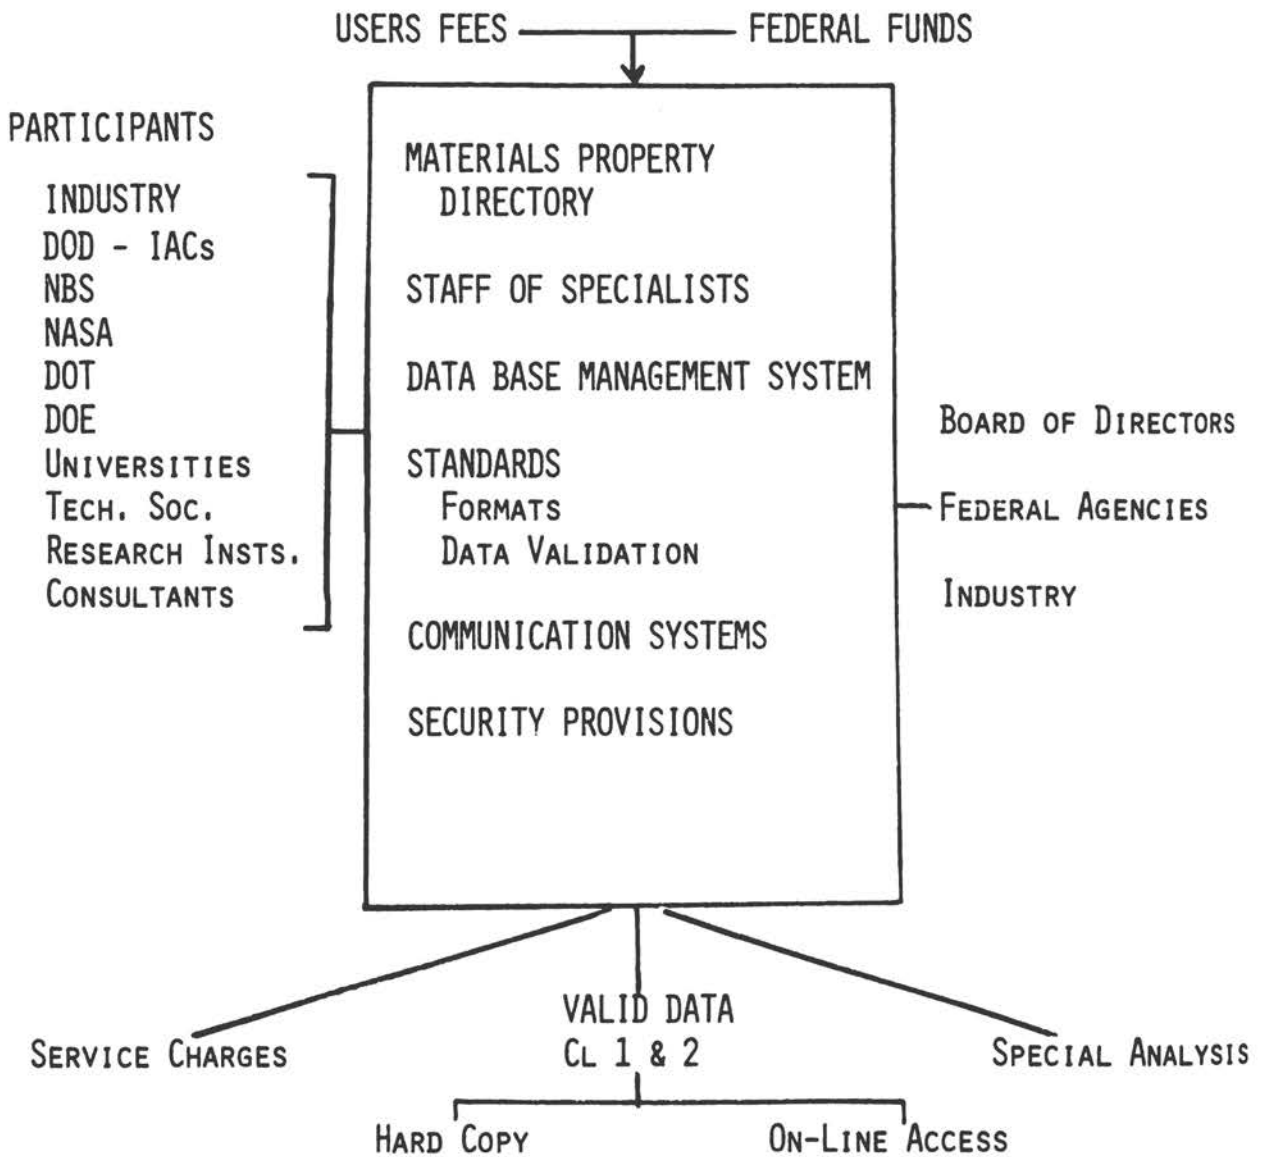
USERS FEES FEDERAL FUNDS

PARTICIPANTS

INDUSTRY
DOD - IACs
NBS
NASA
DOT
DOE
UNIVERSITIES
TECH. SOC.
RESEARCH INSTS.
CONSULTANTS

MATERIALS PROPERTY DIRECTORY

STAFF OF SPECIALISTS

DATA BASE MANAGEMENT SYSTEM

STANDARDS
FORMATS
DATA VALIDATION

COMMUNICATION SYSTEMS

SECURITY PROVISIONS

BOARD OF DIRECTORS

FEDERAL AGENCIES

INDUSTRY

SERVICE CHARGES

VALID DATA
CL 1 & 2

SPECIAL ANALYSIS

HARD COPY

ON-LINE ACCESS